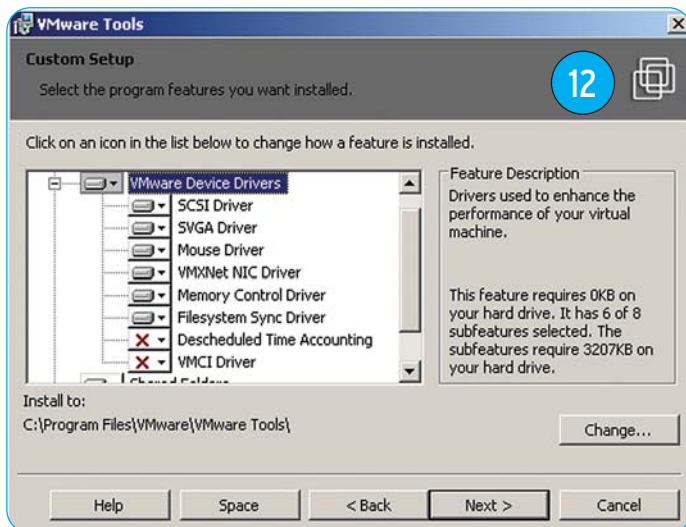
VMware Tools

Custom Setup

Select the program features you want installed.

12

Click on an icon in the list below to change how a feature is installed.

VMware Device Drivers
SCSI Driver
SVGA Driver
Mouse Driver
VMXNet NIC Driver
Memory Control Driver
Filesystem Sync Driver
Descheduled Time Accounting
VMCI Driver
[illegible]

Feature Description

Drivers used to enhance the performance of your virtual machine.

This feature requires 0KB on your hard drive. It has 6 of 8 subfeatures selected. The subfeatures require 3207KB on your hard drive.

Install to:
C:\Program Files\VMware\VMware Tools\

Change...

Help

Space

< Back

Next >

Cancel